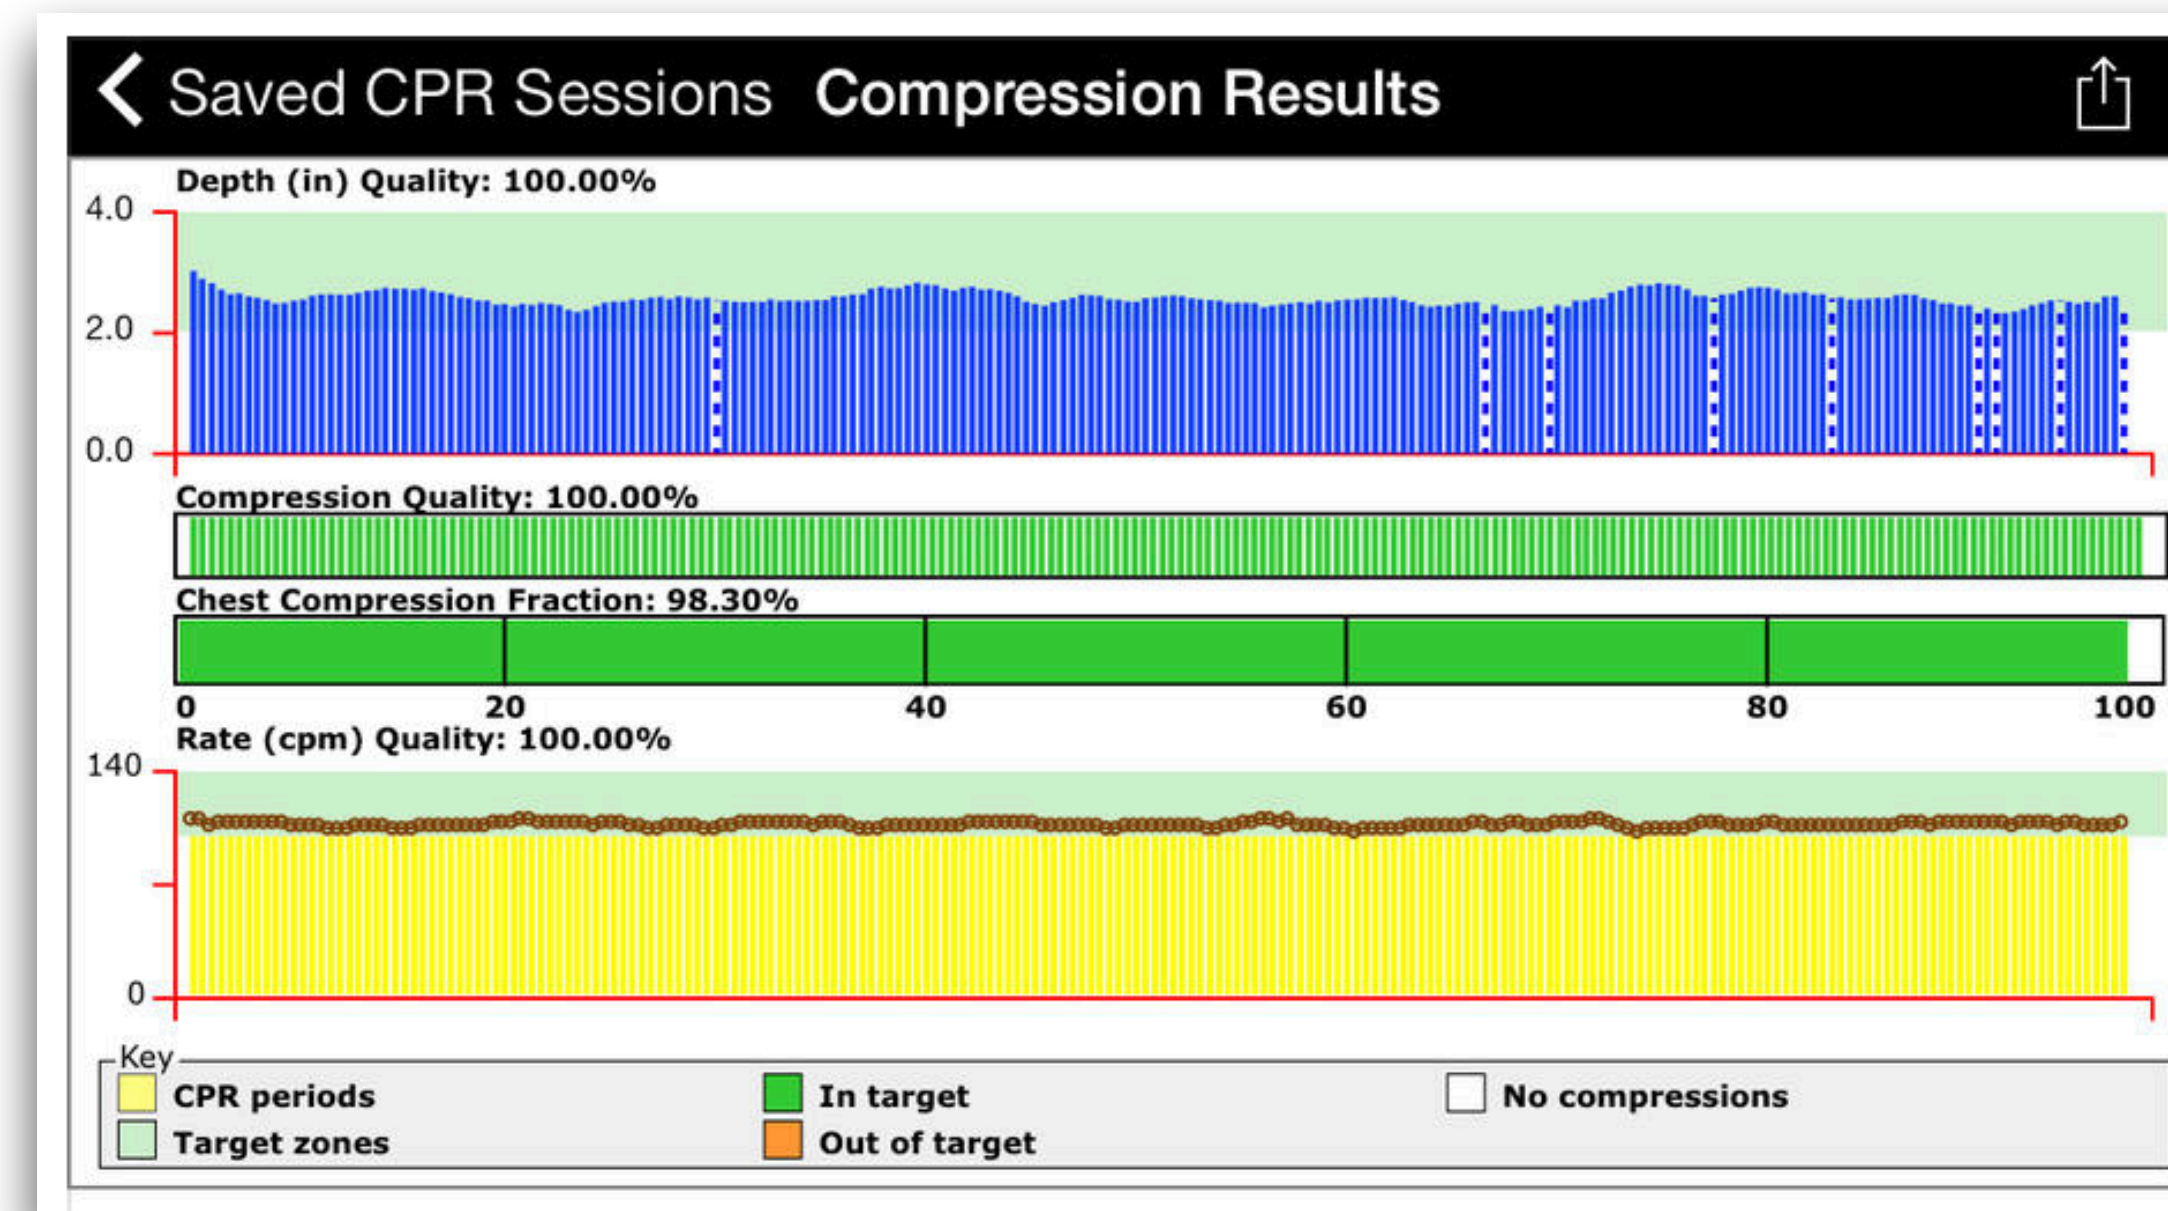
Saved CPR Sessions Compression Results

Depth (in) Quality: 100.00%

4.0

2.0

0.0

Compression Quality: 100.00%

Chest Compression Fraction: 98.30%

0 20 40 60 80 100

Rate (cpm) Quality: 100.00%

140

0

Key

CPR periods

Target zones

In target

Out of target

No compressions